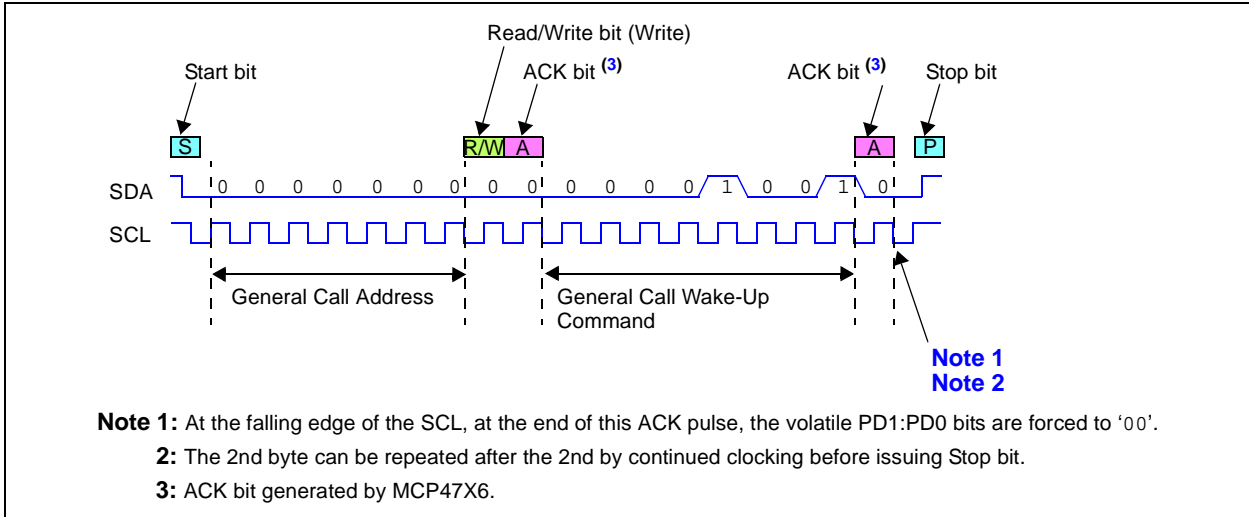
Read/Write bit (Write)

Start bit

ACK bit $^{(3)}$

ACK bit $^{(3)}$

Stop bit

S

R/W

A

A

P

SDA

0 0 0 0 0 0 0 0 0 0 0 0 0 1 0 0 1 0

SCL

General Call Address

General Call Wake-Up Command

Note 1
Note 2

**Note 1:** At the falling edge of the SCL, at the end of this ACK pulse, the volatile PD1:PD0 bits are forced to '00'.

**2:** The 2nd byte can be repeated after the 2nd by continued clocking before issuing Stop bit.

**3:** ACK bit generated by MCP47X6.